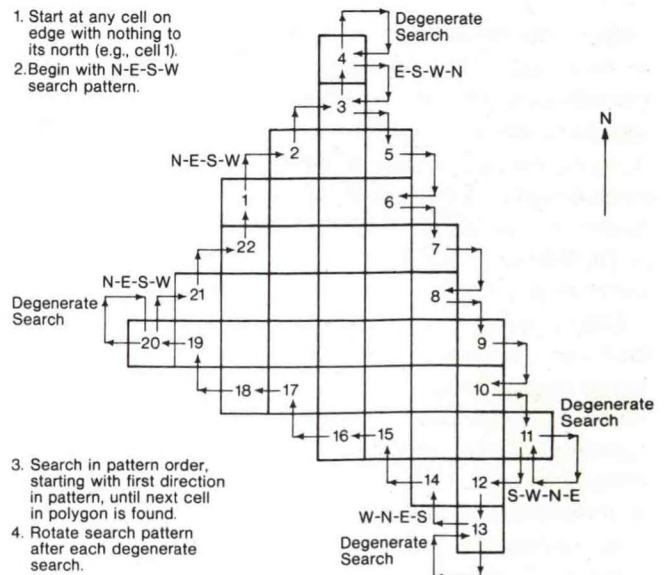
1. Start at any cell on edge with nothing to its north (e.g., cell 1).
2. Begin with N-E-S-W search pattern.

Degenerate Search

4

E-S-W-N

3

N

N-E-S-W

2

5

6

1

22

7

N-E-S-W

8

Degenerate Search

21

20

19

9

10

18

17

Degenerate Search

16

15

11

3. Search in pattern order, starting with first direction in pattern, until next cell in polygon is found.
4. Rotate search pattern after each degenerate search.

14

12

S-W-N-E

W-N-E-S

13

Degenerate Search